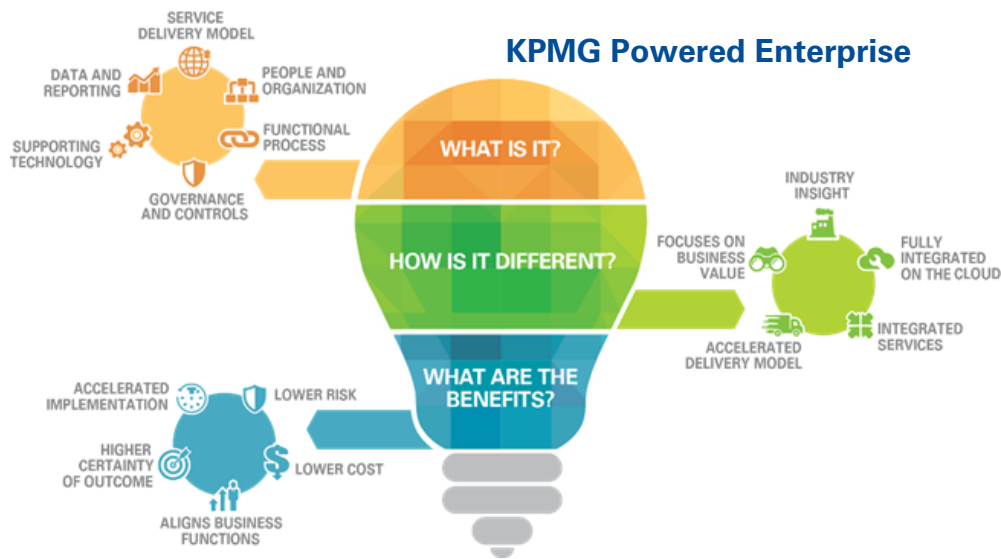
KPMG Powered Enterprise

SERVICE DELIVERY MODEL
DATA AND REPORTING
PEOPLE AND ORGANIZATION
SUPPORTING TECHNOLOGY
FUNCTIONAL PROCESS
GOVERNANCE AND CONTROLS

WHAT IS IT?

HOW IS IT DIFFERENT?

INDUSTRY INSIGHT
FOCUSES ON BUSINESS VALUE
FULLY INTEGRATED ON THE CLOUD
ACCELERATED DELIVERY MODEL
INTEGRATED SERVICES

WHAT ARE THE BENEFITS?

ACCELERATED IMPLEMENTATION
LOWER RISK
HIGHER CERTAINTY OF OUTCOME
LOWER COST
ALIGNS BUSINESS FUNCTIONS